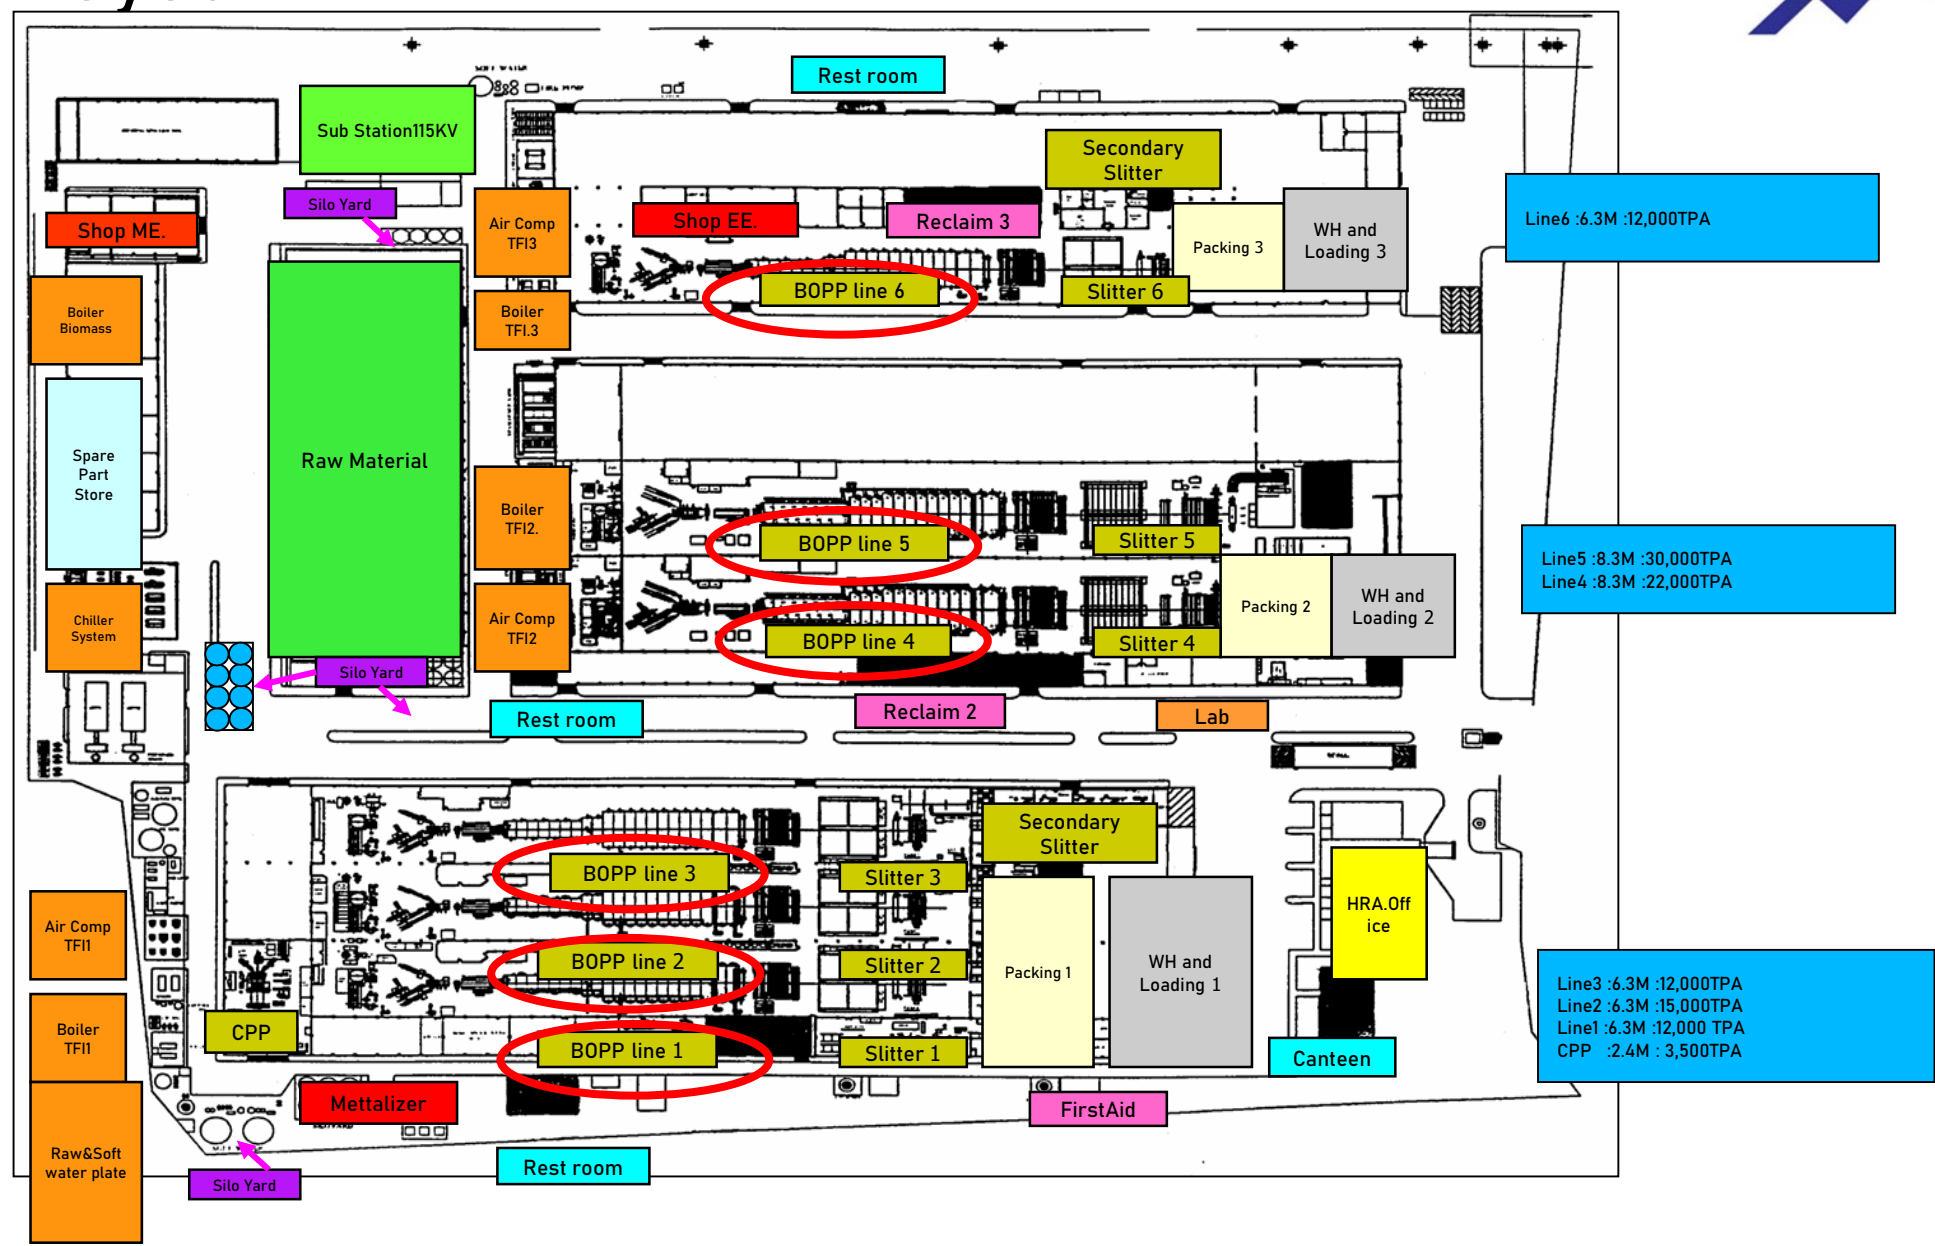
Rest room

Sub Station115KV

Silo Yard

Shop ME.

Air Comp TFI3

Shop EE.

Reclaim 3

Secondary Slitter

Packing 3

WH and Loading 3

Line6 :6.3M :12,000TPA

Boiler Biomass

Boiler TFI.3

BOPP line 6

Slitter 6

Spare Part Store

Raw Material

Boiler TFI2.

BOPP line 5

Slitter 5

Line5 :8.3M :30,000TPA
Line4 :8.3M :22,000TPA

Chiller System

Air Comp TFI2

BOPP line 4

Slitter 4

Packing 2

WH and Loading 2

Silo Yard

Rest room

Reclaim 2

Lab

Secondary Slitter

BOPP line 3

Slitter 3

Canteen

HRA.Off ice

Air Comp TFI1

BOPP line 2

Slitter 2

Packing 1

WH and Loading 1

Line3 :6.3M :12,000TPA
Line2 :6.3M :15,000TPA
Line1 :6.3M :12,000 TPA
CPP :2.4M : 3,500TPA

Boiler TFI1

CPP

BOPP line 1

Slitter 1

Mettalizer

FirstAid

Raw&Soft water plate

Silo Yard

Rest room